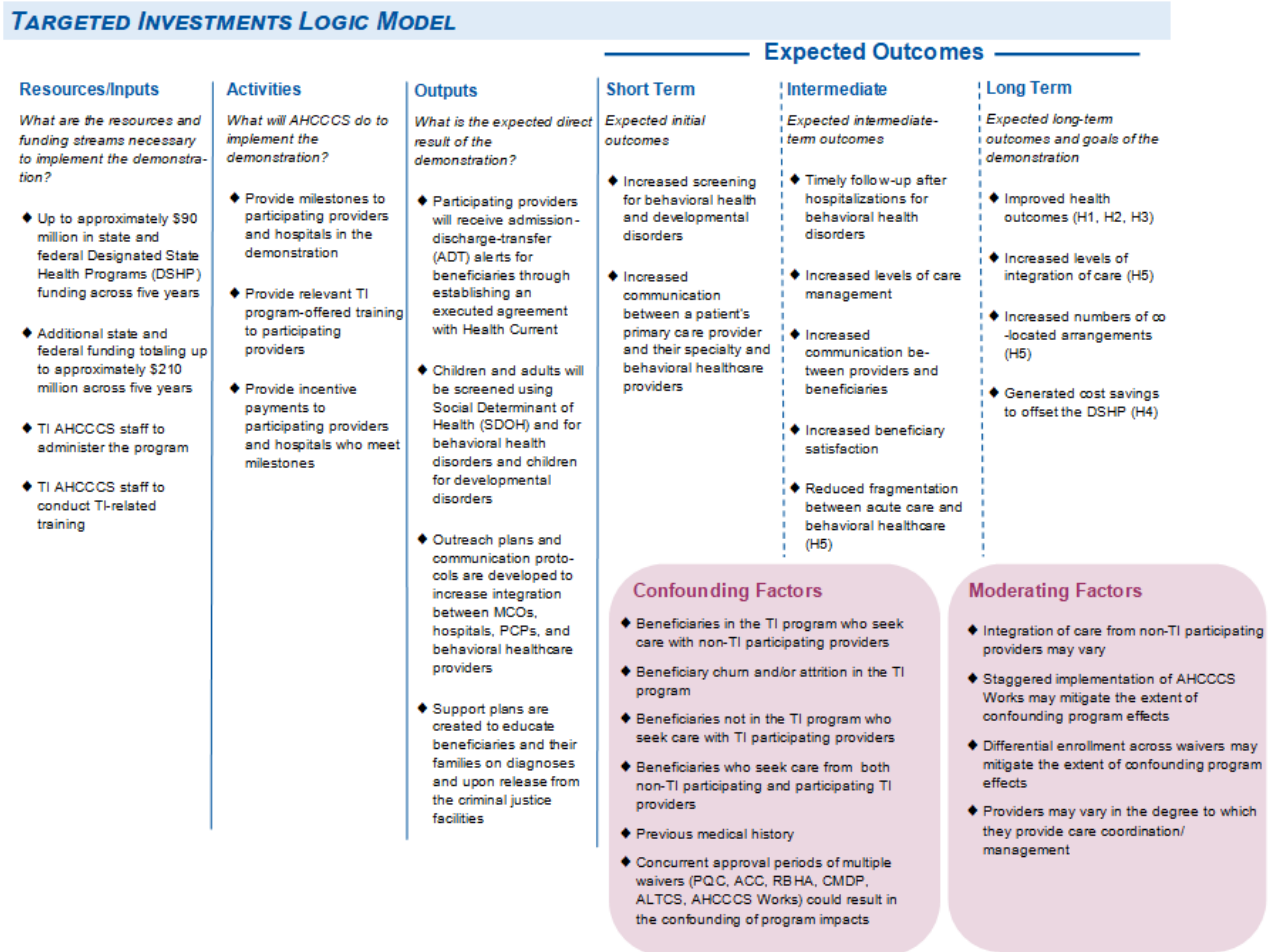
TARGETED INVESTMENTS LOGIC MODEL

Expected Outcomes

Resources/Inputs

What are the resources and funding streams necessary to implement the demonstration?

◆ Up to approximately $90 million in state and federal Designated State Health Programs (DSHP) funding across five years

◆ Additional state and federal funding totaling up to approximately $210 million across five years

◆ TI AHCCCS staff to administer the program

◆ TI AHCCCS staff to conduct TI-related training

Activities

What will AHCCCS do to implement the demonstration?

◆ Provide milestones to participating providers and hospitals in the demonstration

◆ Provide relevant TI program-offered training to participating providers

◆ Provide incentive payments to participating providers and hospitals who meet milestones

Outputs

What is the expected direct result of the demonstration?

◆ Participating providers will receive admission-discharge-transfer (ADT) alerts for beneficiaries through establishing an executed agreement with Health Current

◆ Children and adults will be screened using Social Determinant of Health (SDOH) and for behavioral health disorders and children for developmental disorders

◆ Outreach plans and communication protocols are developed to increase integration between MCOs, hospitals, PCPs, and behavioral healthcare providers

◆ Support plans are created to educate beneficiaries and their families on diagnoses and upon release from the criminal justice facilities

Short Term

Expected initial outcomes

◆ Increased screening for behavioral health and developmental disorders

◆ Increased communication between a patient's primary care provider and their specialty and behavioral healthcare providers

Intermediate

Expected intermediate-term outcomes

◆ Timely follow-up after hospitalizations for behavioral health disorders

◆ Increased levels of care management

◆ Increased communication between providers and beneficiaries

◆ Increased beneficiary satisfaction

◆ Reduced fragmentation between acute care and behavioral healthcare (H5)

Long Term

Expected long-term outcomes and goals of the demonstration

◆ Improved health outcomes (H1, H2, H3)

◆ Increased levels of integration of care (H5)

◆ Increased numbers of co-located arrangements (H5)

◆ Generated cost savings to offset the DSHP (H4)

Confounding Factors

◆ Beneficiaries in the TI program who seek care with non-TI participating providers

◆ Beneficiary churn and/or attrition in the TI program

◆ Beneficiaries not in the TI program who seek care with TI participating providers

◆ Beneficiaries who seek care from both non-TI participating and participating TI providers

◆ Previous medical history

◆ Concurrent approval periods of multiple waivers (PQC, ACC, RBHA, CMDP, ALTCS, AHCCCS Works) could result in the confounding of program impacts

Moderating Factors

◆ Integration of care from non-TI participating providers may vary

◆ Staggered implementation of AHCCCS Works may mitigate the extent of confounding program effects

◆ Differential enrollment across waivers may mitigate the extent of confounding program effects

◆ Providers may vary in the degree to which they provide care coordination/ management